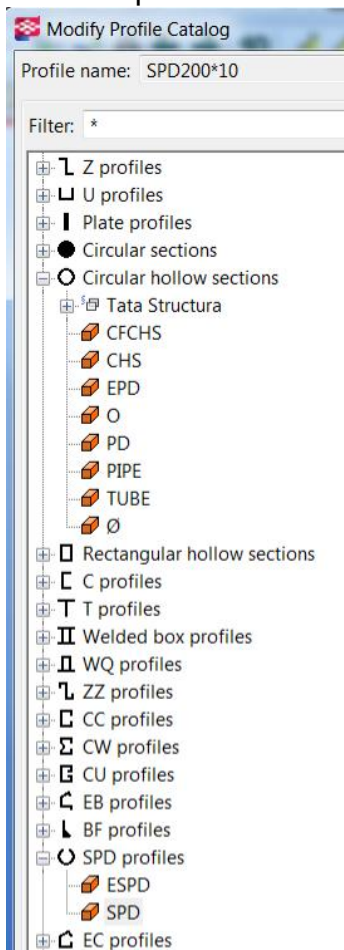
Modify Profile Catalog

Profile name: SPD200*10

Filter: *

Z profiles
U profiles
Plate profiles
Circular sections
Circular hollow sections
Tata Structura
CFCHS
CHS
EPD
O
PD
PIPE
TUBE
Ø
Rectangular hollow sections
C profiles
T profiles
Welded box profiles
WQ profiles
ZZ profiles
CC profiles
CW profiles
CU profiles
EB profiles
BF profiles
SPD profiles
ESPD
SPD
EC profiles